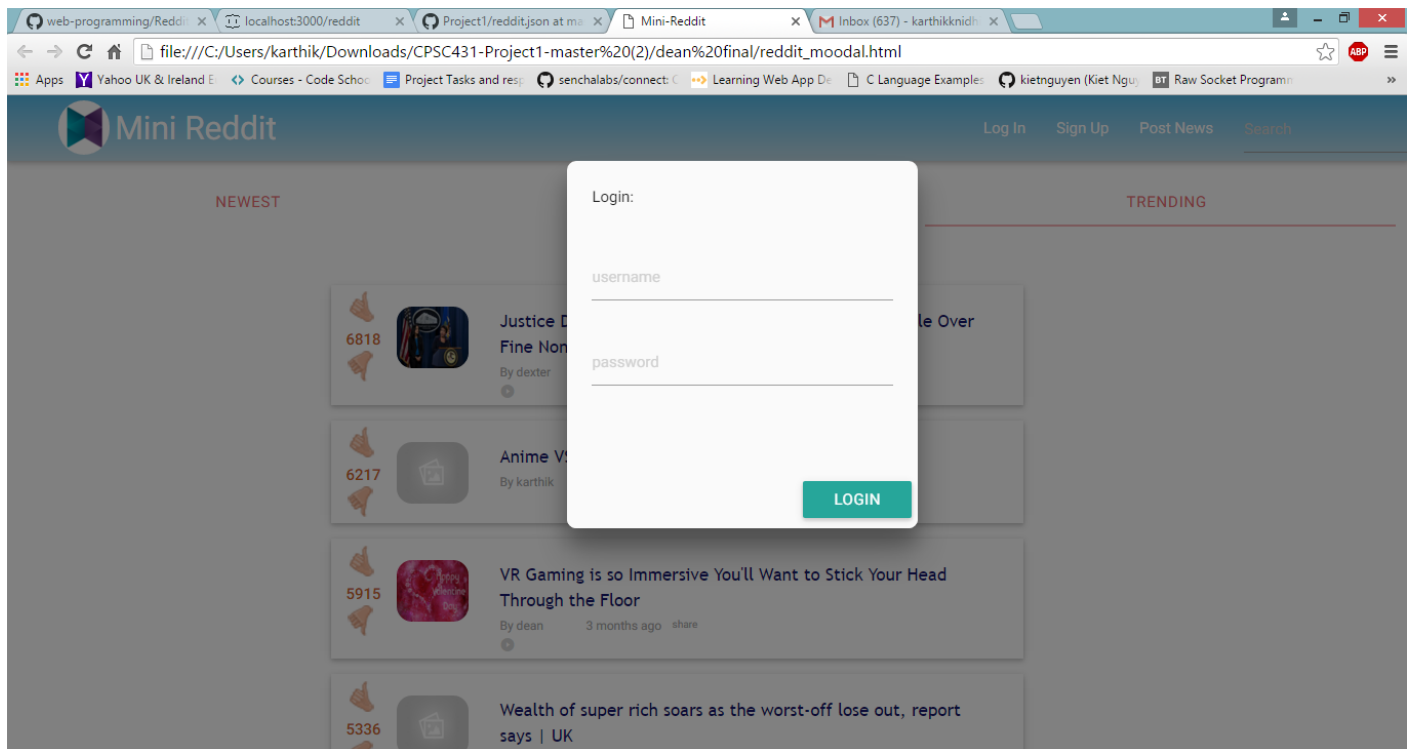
web-programming/Reddi ×
localhost:3000/reddit ×
Project1/reddit.json at ma ×
Mini-Reddit ×
Inbox (637) - karthikknidh ×

file:///C:/Users/karthik/Downloads/CPSC431-Project1-master%20(2)/dean%20final/reddit_moodal.html

Apps Yahoo UK & Ireland E Courses - Code Schoo Project Tasks and resp senchalabs/connect: C Learning Web App De C Language Examples kietnguyen (Kiet Nguy Raw Socket Programn »

Mini Reddit

Log In Sign Up Post News Search

NEWEST

TRENDING

6818

Justice D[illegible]le Over Fine Non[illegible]

By dexter

6217

Anime VS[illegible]

By karthik

5915

VR Gaming is so Immersive You'll Want to Stick Your Head Through the Floor

By dean 3 months ago share

5336

Wealth of super rich soars as the worst-off lose out, report says | UK

Login:

username

password

LOGIN